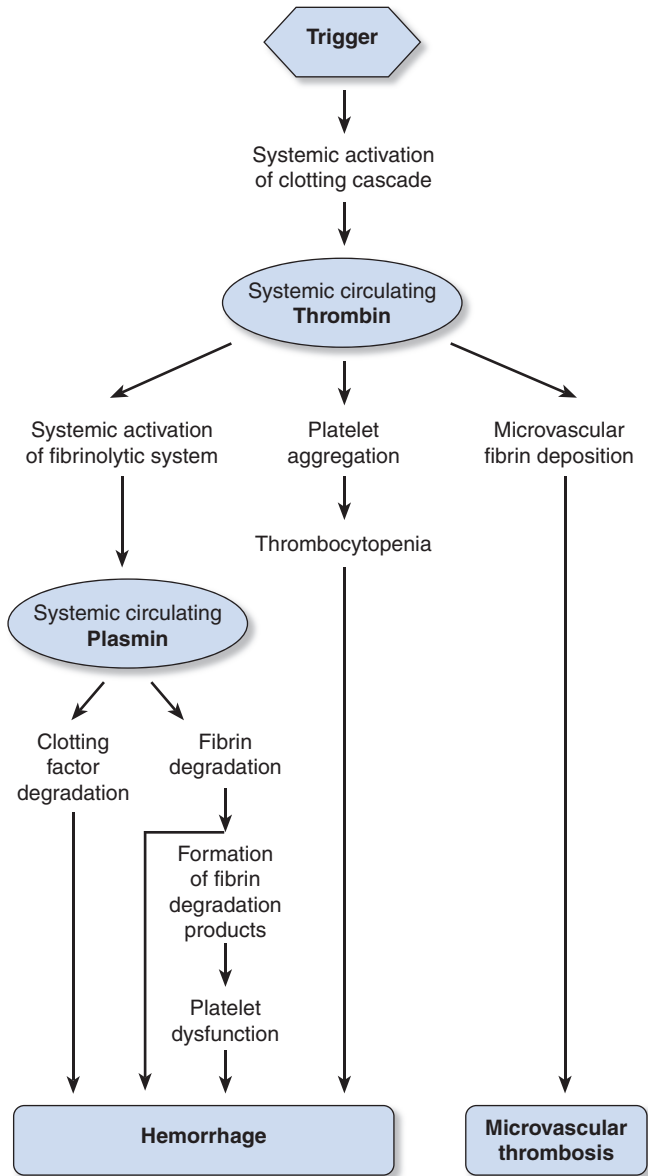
**Trigger**

Systemic activation of clotting cascade

Systemic circulating **Thrombin**

Systemic activation of fibrinolytic system

Platelet aggregation

Microvascular fibrin deposition

Thrombocytopenia

Systemic circulating **Plasmin**

Clotting factor degradation

Fibrin degradation

Formation of fibrin degradation products

Platelet dysfunction

**Hemorrhage**

**Microvascular thrombosis**